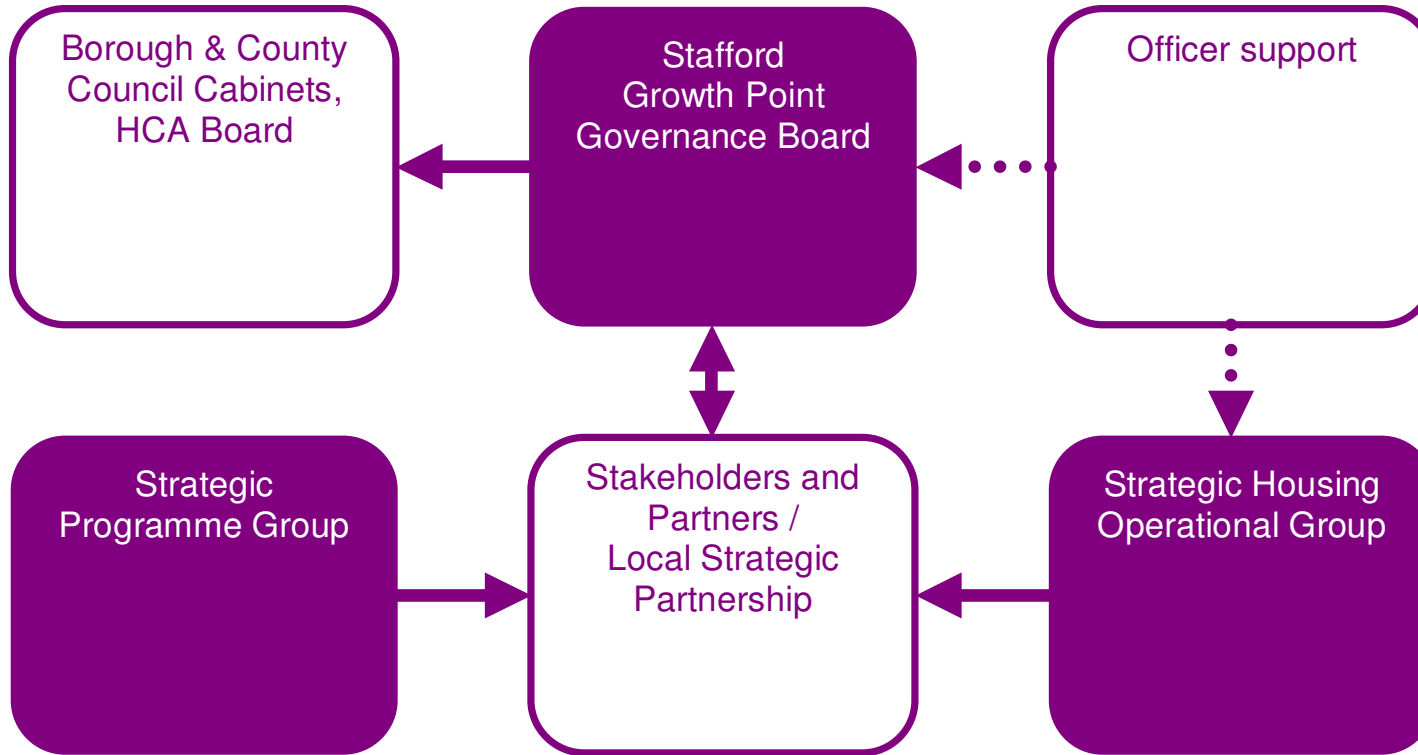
Borough & County Council Cabinets, HCA Board

Stafford Growth Point Governance Board

Officer support

Strategic Programme Group

Stakeholders and Partners / Local Strategic Partnership

Strategic Housing Operational Group